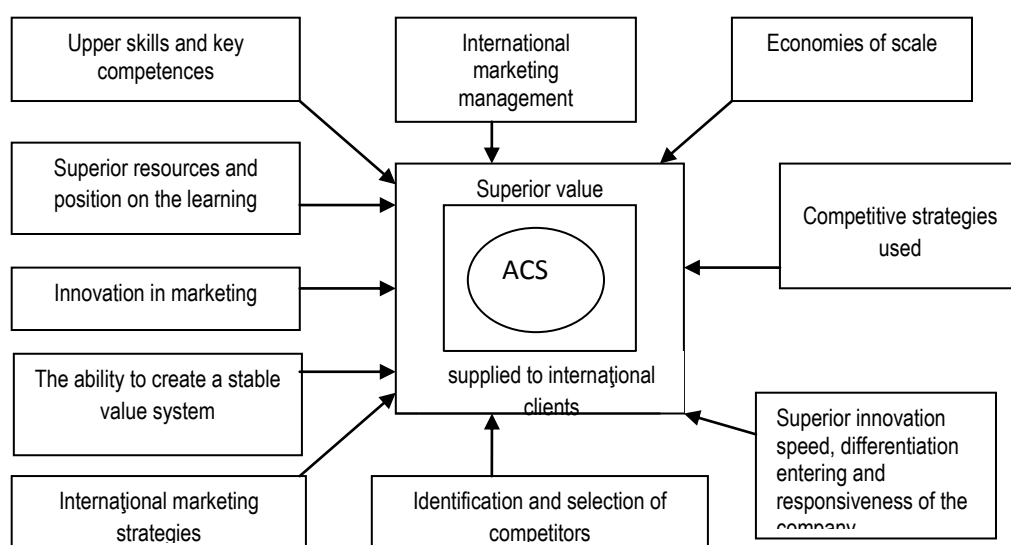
Upper skills and key competences

International marketing management

Economies of scale

Superior resources and position on the learning

Superior value

ACS

supplied to internaţional clients

Competitive strategies used

Innovation in marketing

The ability to create a stable value system

Superior innovation speed, differentiation entering and responsiveness of the company

Internaţional marketing strategies

Identification and selection of competitors